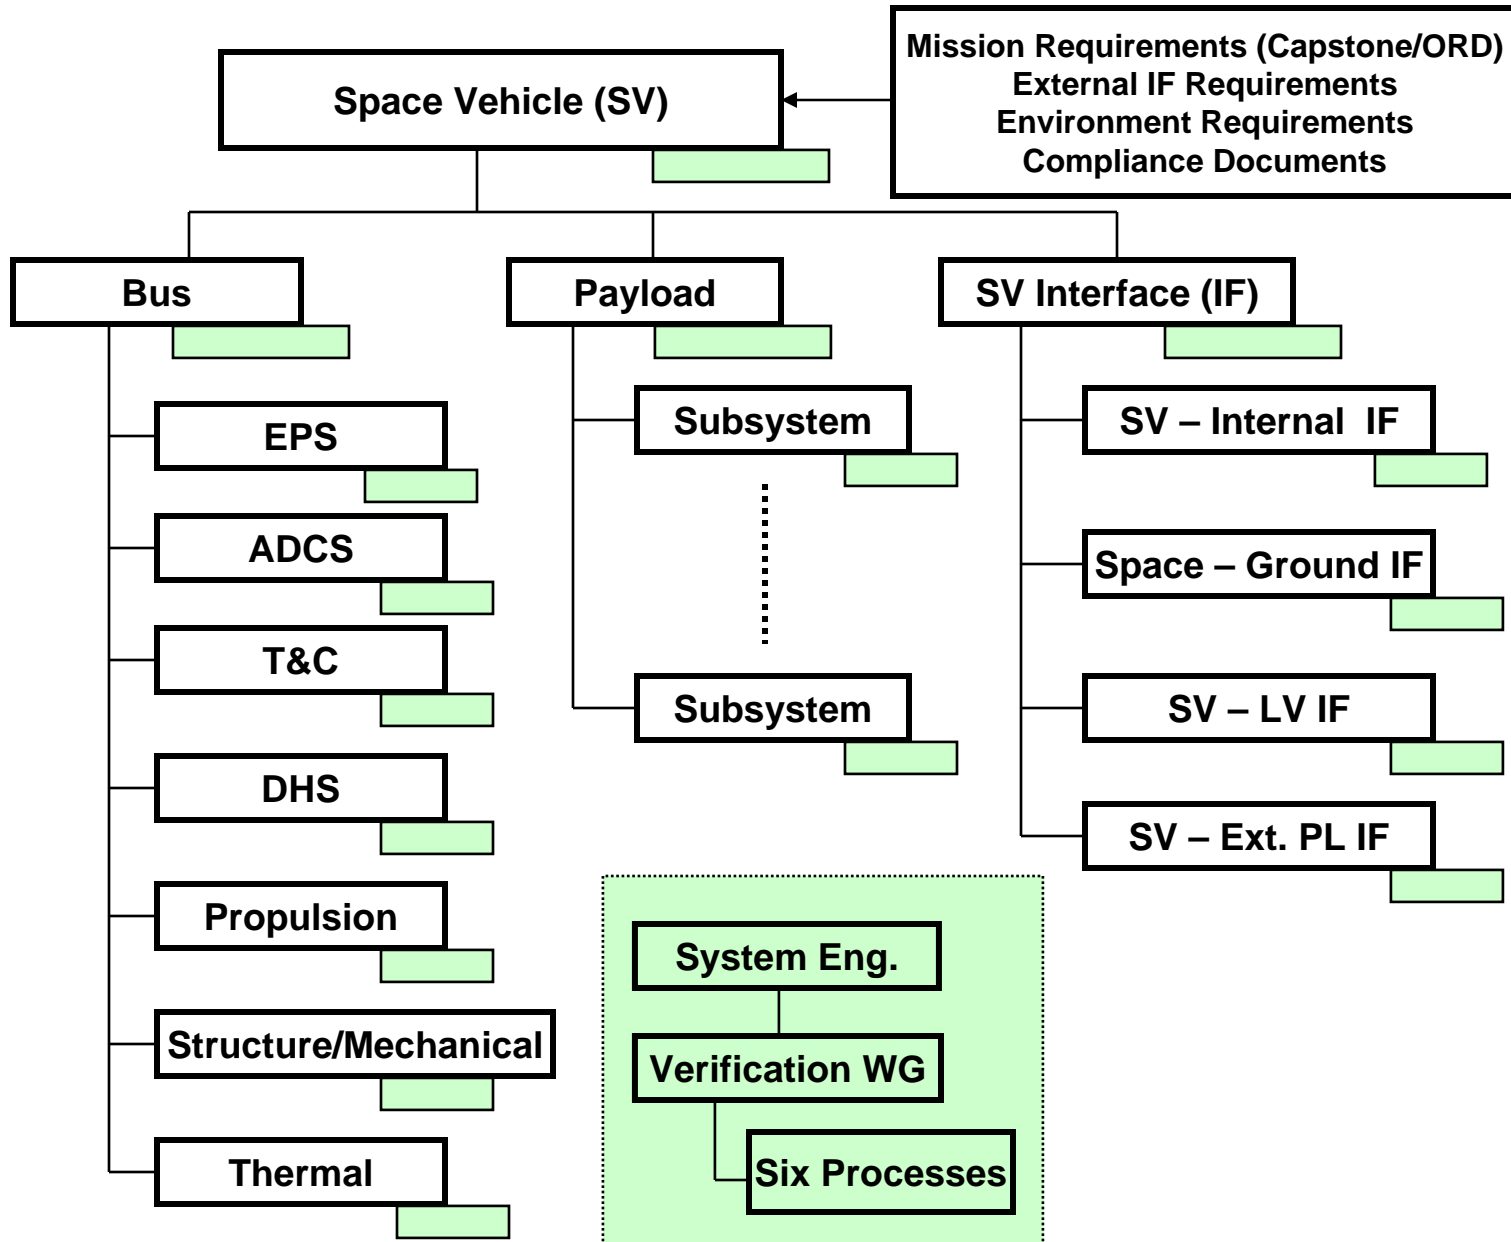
Space Vehicle (SV)

Mission Requirements (Capstone/ORD)
External IF Requirements
Environment Requirements
Compliance Documents

Bus

EPS

ADCS

T&C

DHS

Propulsion

Structure/Mechanical

Thermal

Payload

Subsystem

Subsystem

SV Interface (IF)

SV – Internal IF

Space – Ground IF

SV – LV IF

SV – Ext. PL IF

System Eng.

Verification WG

Six Processes